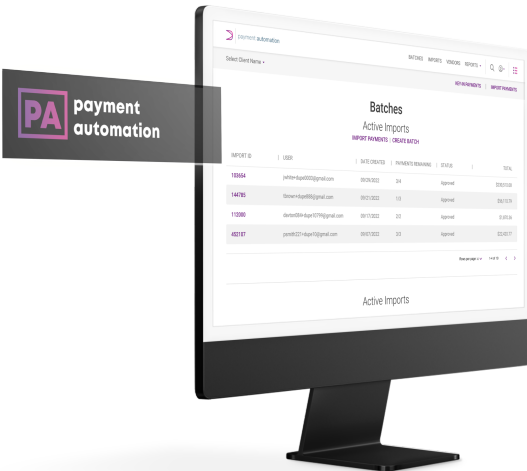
PA payment automation

payment automation

Select Client Name

BATCHES IMPORTS VENDORS REPORTS

NEW PAYMENTS IMPORT PAYMENTS

Batches

Active Imports

IMPORT PAYMENTS | CREATE BATCH

| IMPORT ID | USER | DATE CREATED | PAYMENTS REMAINING | STATUS | TOTAL |
|---|---|---|---|---|---|
| 103654 | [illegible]@gmail.com | 09/26/2022 | 334 | Approved | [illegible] |
| 144785 | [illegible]@gmail.com | 09/21/2022 | 173 | Approved | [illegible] |
| 113200 | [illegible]@gmail.com | 09/17/2022 | 293 | Approved | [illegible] |
| 453187 | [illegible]@gmail.com | 09/07/2022 | 323 | Approved | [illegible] |

Rows per page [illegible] 1-4 of 10

Active Imports